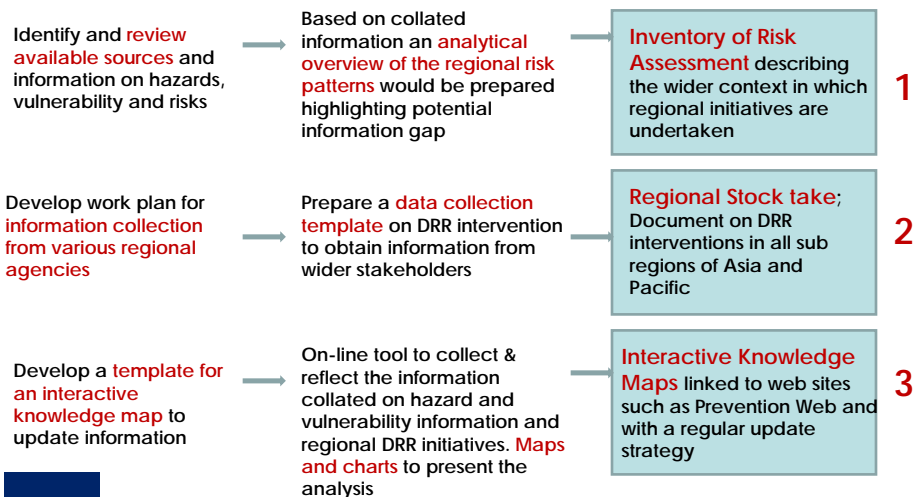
Identify and review available sources and information on hazards, vulnerability and risks

Based on collated information an analytical overview of the regional risk patterns would be prepared highlighting potential information gap

Inventory of Risk Assessment describing the wider context in which regional initiatives are undertaken

1

Develop work plan for information collection from various regional agencies

Prepare a data collection template on DRR intervention to obtain information from wider stakeholders

Regional Stock take; Document on DRR interventions in all sub regions of Asia and Pacific

2

Develop a template for an interactive knowledge map to update information

On-line tool to collect & reflect the information collated on hazard and vulnerability information and regional DRR initiatives. Maps and charts to present the analysis

Interactive Knowledge Maps linked to web sites such as Prevention Web and with a regular update strategy

3